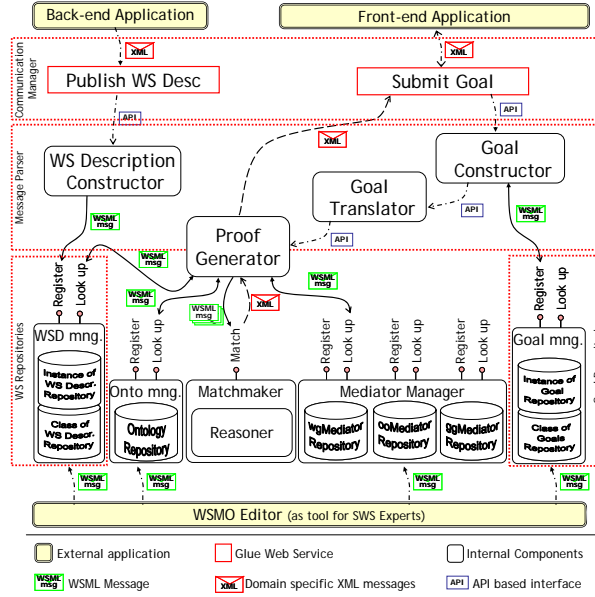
Back-end Application

Front-end Application

XML

XML

Communication Manager

Publish WS Desc

Submit Goal

API

API

XML

Message Parser

WS Description Constructor

Goal Constructor

Goal Translator

API

WSML msg

WSML msg

Proof Generator

API

WSML msg

WSML msg

WSML msg

WSML msg

XML

WS Repositories

Register

Look up

Register

Look up

Match

Register

Look up

Register

Look up

Register

Look up

Register

Look up

WSD mng.

Instance of WS Descr. Repository

Class of WS Descr. Repository

Onto mng.

Ontology Repository

Matchmaker

Reasoner

Mediator Manager

wgMediator Repository

ooMediator Repository

ggMediator Repository

Goal mng.

Instance of Goal Repository

Class of Goals Repository

WSML msg

WSML msg

WSML msg

WSML msg

WSMO Editor (as tool for SWS Experts)

External application

Glue Web Service

Internal Components

WSML msg WSML Message

XML Domain specific XML messages

API API based interface